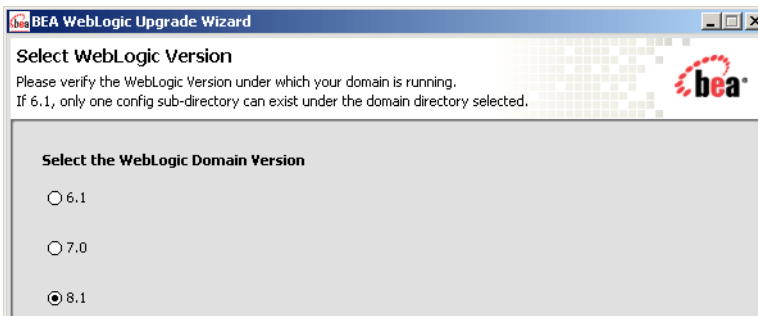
BEA WebLogic Upgrade Wizard

Select WebLogic Version

Please verify the WebLogic Version under which your domain is running.
If 6.1, only one config sub-directory can exist under the domain directory selected.

bea

Select the WebLogic Domain Version

6.1

7.0

8.1